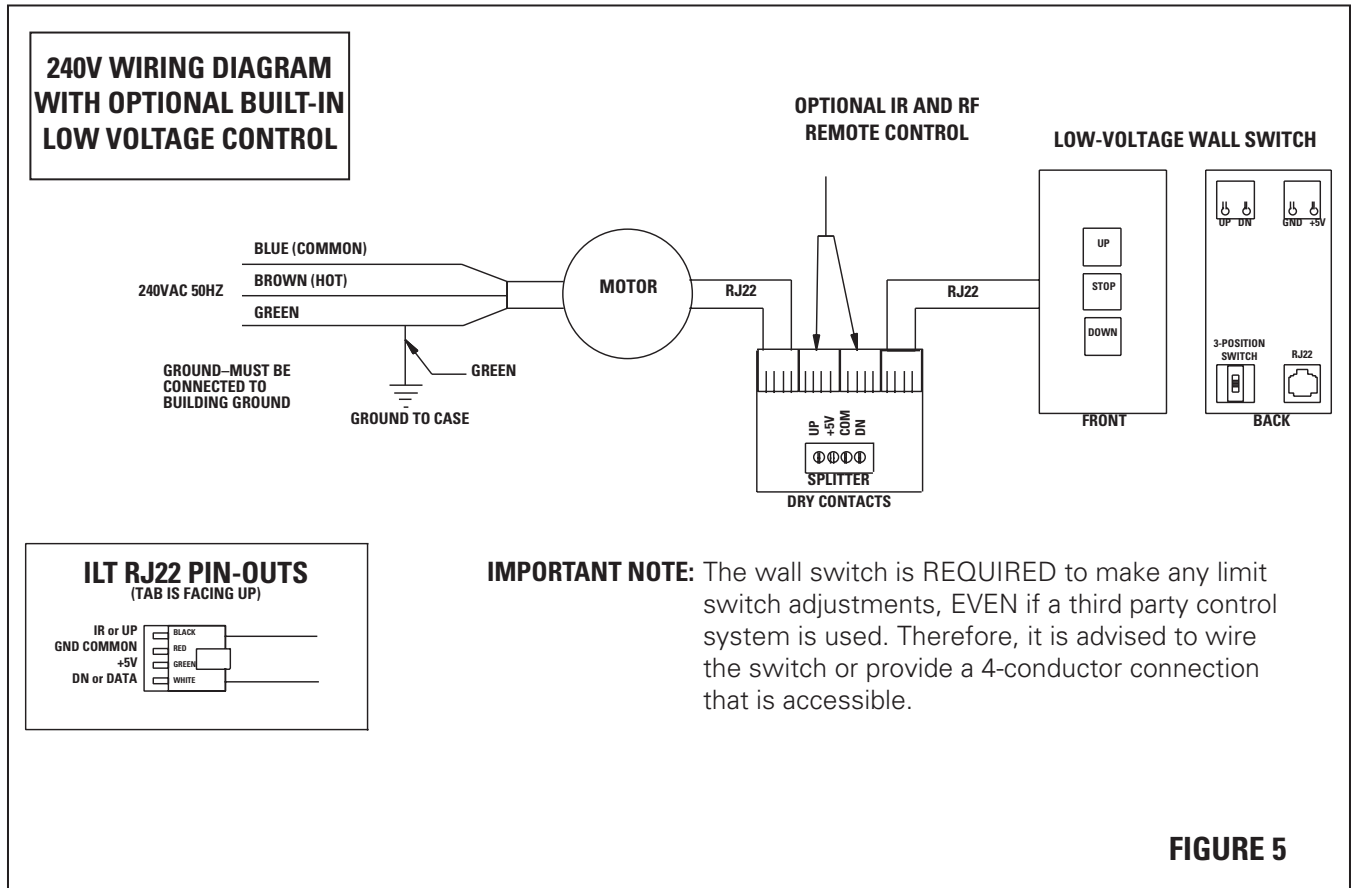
240V WIRING DIAGRAM WITH OPTIONAL BUILT-IN LOW VOLTAGE CONTROL

OPTIONAL IR AND RF REMOTE CONTROL

LOW-VOLTAGE WALL SWITCH

BLUE (COMMON)
BROWN (HOT)
240VAC 50HZ
GREEN

MOTOR

RJ22

RJ22

UP
STOP
DOWN

UP DN
GND +5V

3-POSITION SWITCH
RJ22

GROUND–MUST BE CONNECTED TO BUILDING GROUND

GREEN

GROUND TO CASE

UP +5V COM DN

SPLITTER
DRY CONTACTS

FRONT
BACK

ILT RJ22 PIN-OUTS
(TAB IS FACING UP)

IR or UP
GND COMMON
+5V
DN or DATA

BLACK
RED
GREEN
WHITE

IMPORTANT NOTE: The wall switch is REQUIRED to make any limit switch adjustments, EVEN if a third party control system is used. Therefore, it is advised to wire the switch or provide a 4-conductor connection that is accessible.

FIGURE 5